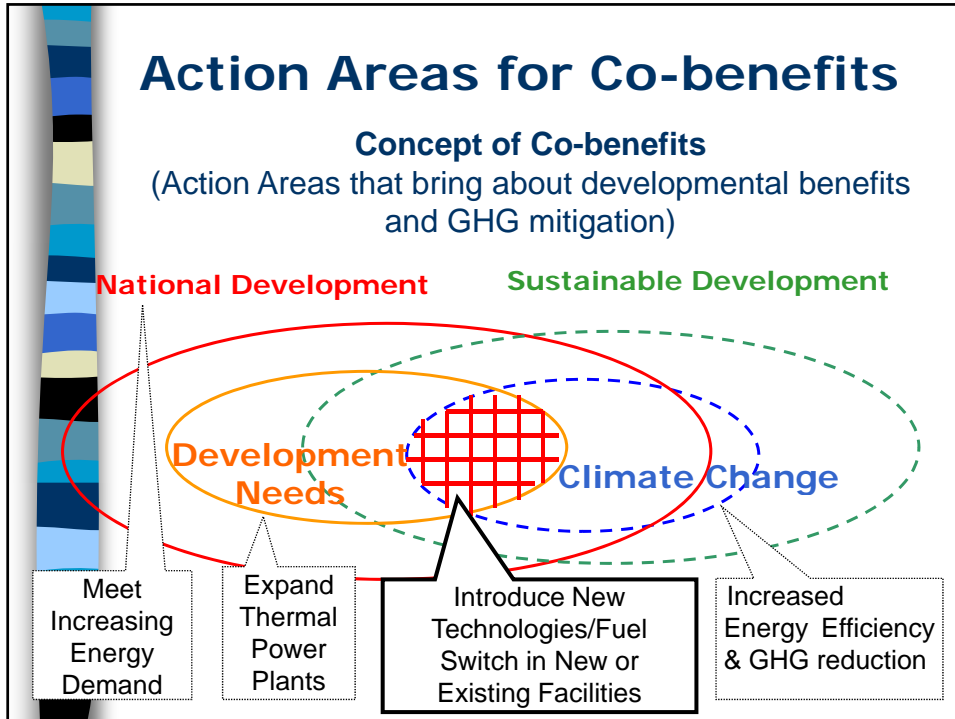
Action Areas for Co-benefits

Concept of Co-benefits
(Action Areas that bring about developmental benefits and GHG mitigation)

National Development

Sustainable Development

Development Needs

Climate Change

Meet Increasing Energy Demand

Expand Thermal Power Plants

Introduce New Technologies/Fuel Switch in New or Existing Facilities

Increased Energy Efficiency & GHG reduction